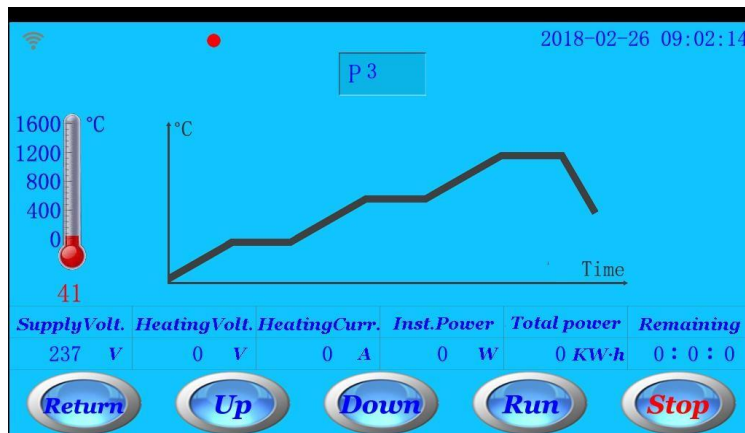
2018-02-26 09:02:14

P 3

1600 °C
1200
800
400
0

41

°C

Time

| SupplyVolt. | HeatingVolt. | HeatingCurr. | Inst.Power | Total power | Remaining |
|---|---|---|---|---|---|
| 237 V | 0 V | 0 A | 0 W | 0 KW·h | 0 : 0 : 0 |

Return Up Down Run Stop